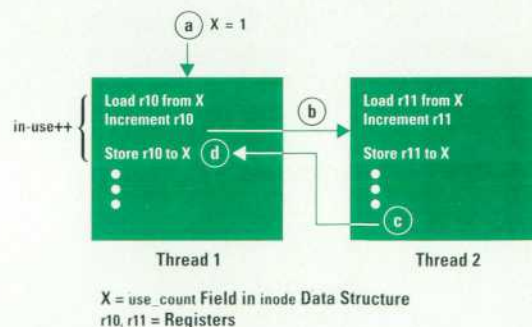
a X = 1

in-use++

Load r10 from X
Increment r10

Store r10 to X d

b

Load r11 from X
Increment r11

Store r11 to X

c

Thread 1

Thread 2

X = use_count Field in inode Data Structure
r10, r11 = Registers